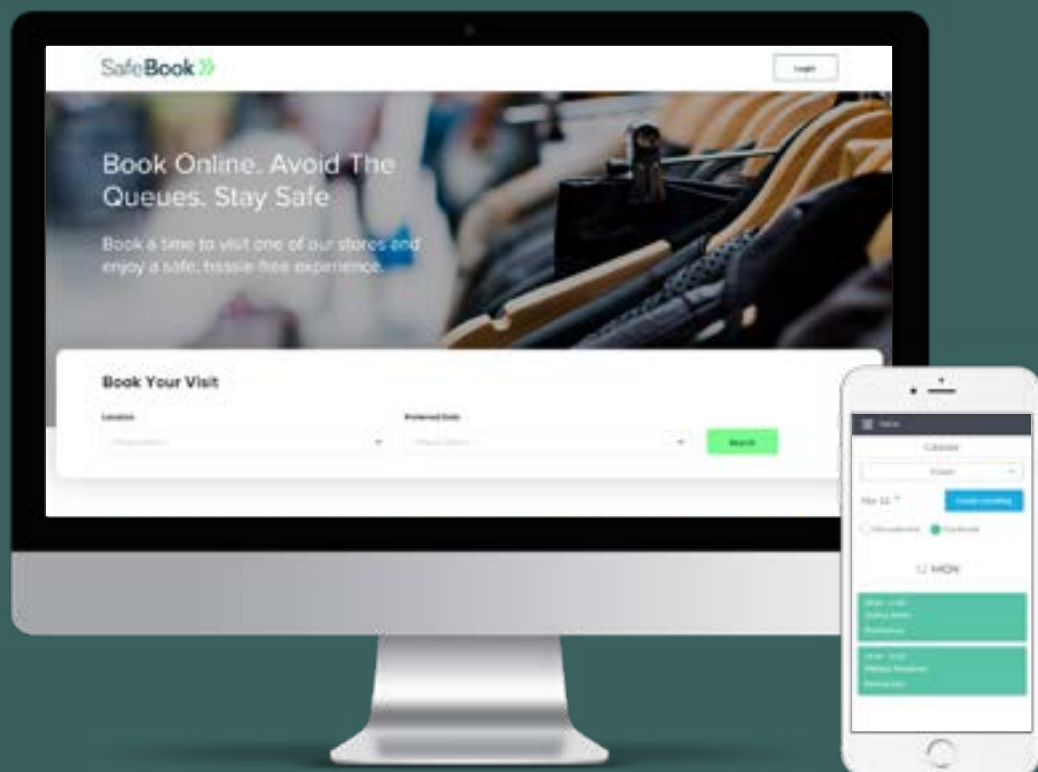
SafeBook

Login

Book Online. Avoid The Queues. Stay Safe

Book a time to visit one of our stores and enjoy a safe, hassle-free experience.

Book Your Visit

Location

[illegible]

Preferred Date

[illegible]

Search

Menu

Calendar

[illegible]

Mar 11

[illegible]

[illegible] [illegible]

11 MON

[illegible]

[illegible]